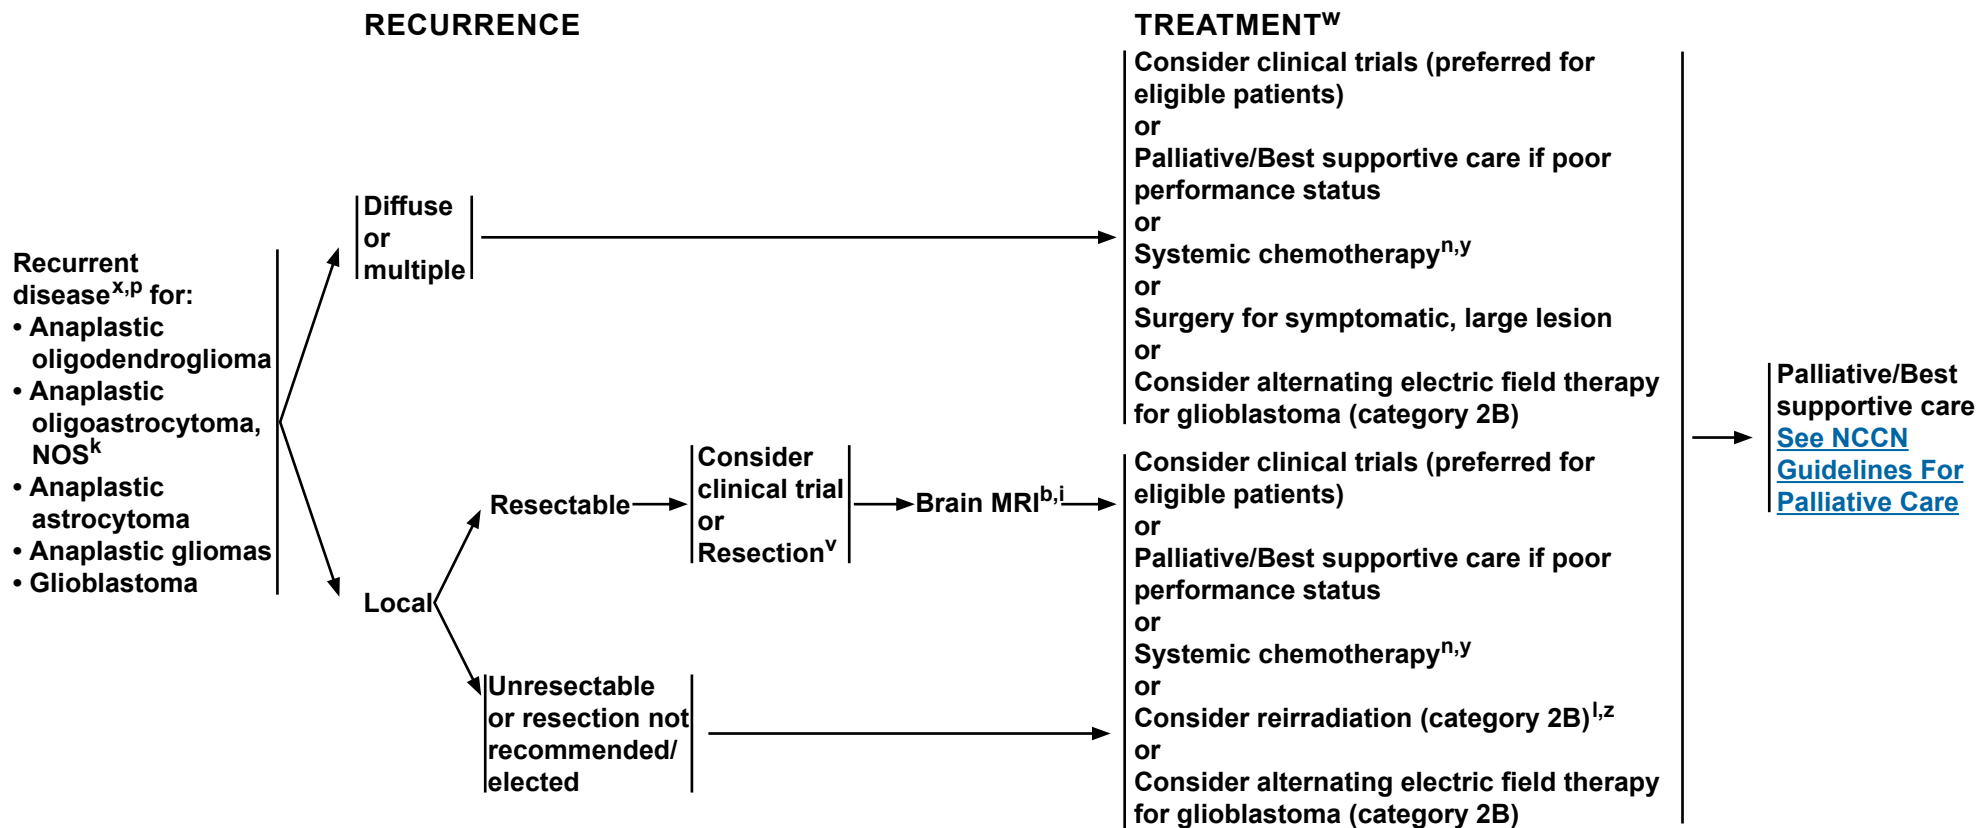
RECURRENCE

TREATMENT$^{w}$

Recurrent disease$^{x,p}$ for:
• Anaplastic oligodendroglioma
• Anaplastic oligoastrocytoma, NOS$^{k}$
• Anaplastic astrocytoma
• Anaplastic gliomas
• Glioblastoma

Diffuse or multiple

Consider clinical trials (preferred for eligible patients)
or
Palliative/Best supportive care if poor performance status
or
Systemic chemotherapy$^{n,y}$
or
Surgery for symptomatic, large lesion
or
Consider alternating electric field therapy for glioblastoma (category 2B)

Local

Resectable

Consider clinical trial
or
Resection$^{v}$

Brain MRI$^{b,i}$

Consider clinical trials (preferred for eligible patients)
or
Palliative/Best supportive care if poor performance status
or
Systemic chemotherapy$^{n,y}$
or
Consider reirradiation (category 2B)$^{l,z}$
or
Consider alternating electric field therapy for glioblastoma (category 2B)

Unresectable or resection not recommended/ elected

Palliative/Best supportive care
See NCCN Guidelines For Palliative Care